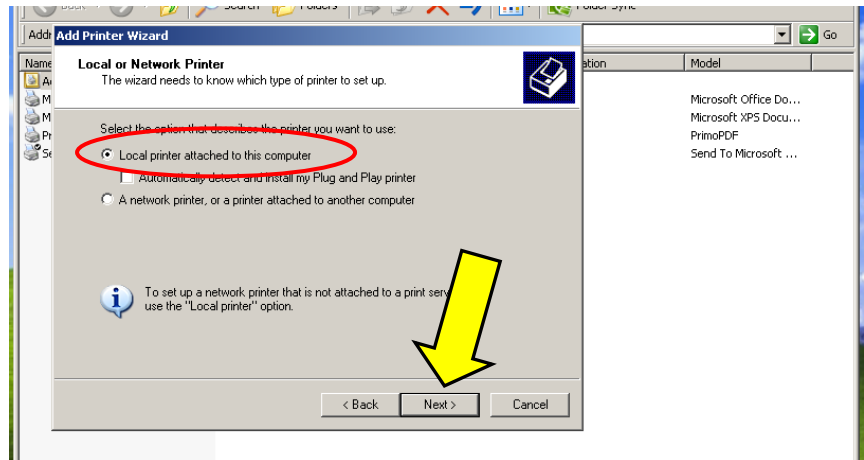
Back Search Folders Folder Sync

Addr Go

Name Location Model

Microsoft Office Do...
Microsoft XPS Docu...
PrimoPDF
Send To Microsoft ...

Add Printer Wizard

Local or Network Printer
The wizard needs to know which type of printer to set up.

Select the option that describes the printer you want to use:

Local printer attached to this computer

Automatically detect and install my Plug and Play printer

A network printer, or a printer attached to another computer

To set up a network printer that is not attached to a print serv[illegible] use the "Local printer" option.

< Back Next > Cancel